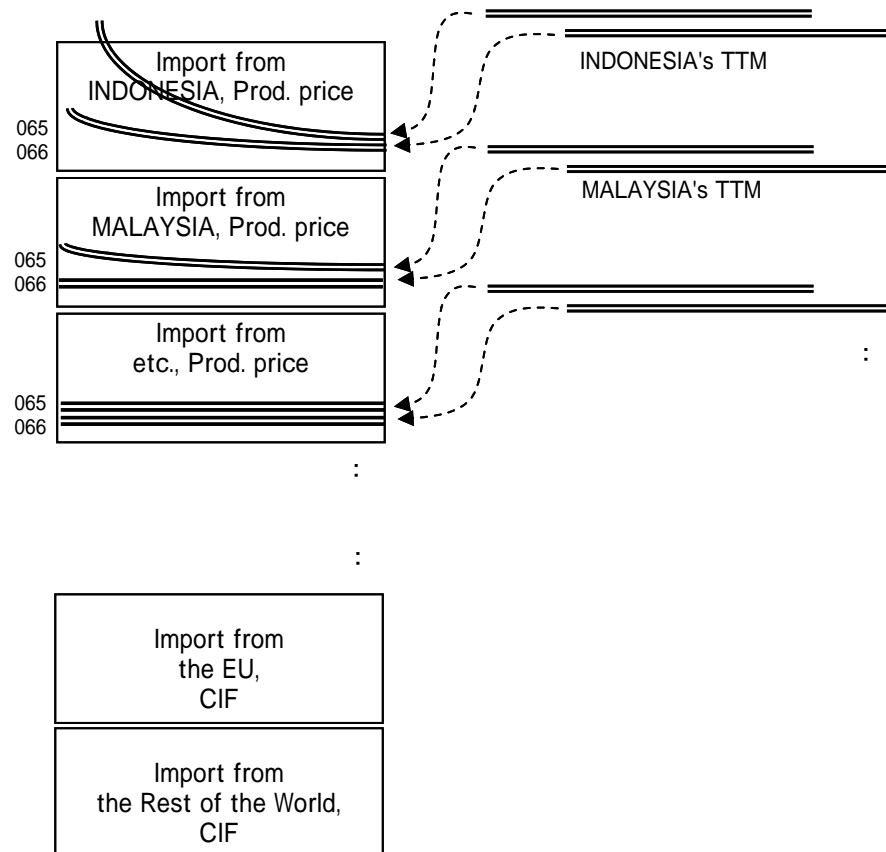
Import from INDONESIA, Prod. price

INDONESIA's TTM

065
066

Import from MALAYSIA, Prod. price

MALAYSIA's TTM

065
066

Import from etc., Prod. price

:

065
066

:

:

Import from the EU, CIF

Import from the Rest of the World, CIF